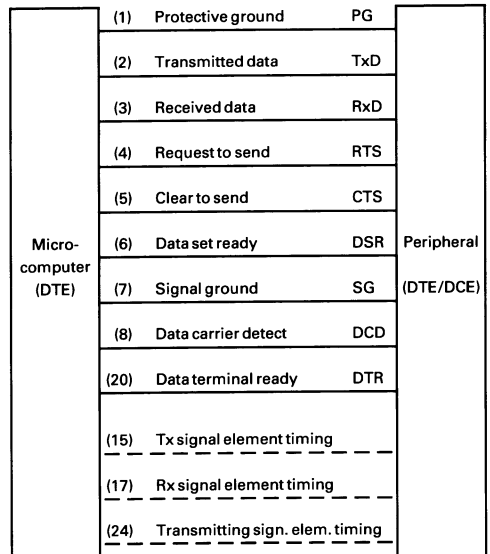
Microcomputer (DTE)

(1) Protective ground PG
(2) Transmitted data TxD
(3) Received data RxD
(4) Request to send RTS
(5) Clear to send CTS
(6) Data set ready DSR
(7) Signal ground SG
(8) Data carrier detect DCD
(20) Data terminal ready DTR
(15) Tx signal element timing
(17) Rx signal element timing
(24) Transmitting sign. elem. timing

Peripheral (DTE/DCE)